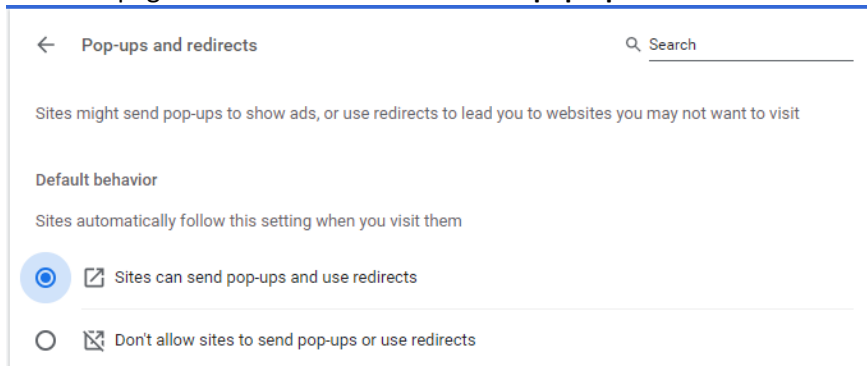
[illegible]

Pop-ups and redirects

Search

Sites might send pop-ups to show ads, or use redirects to lead you to websites you may not want to visit

Default behavior

Sites automatically follow this setting when you visit them

Sites can send pop-ups and use redirects

Don't allow sites to send pop-ups or use redirects